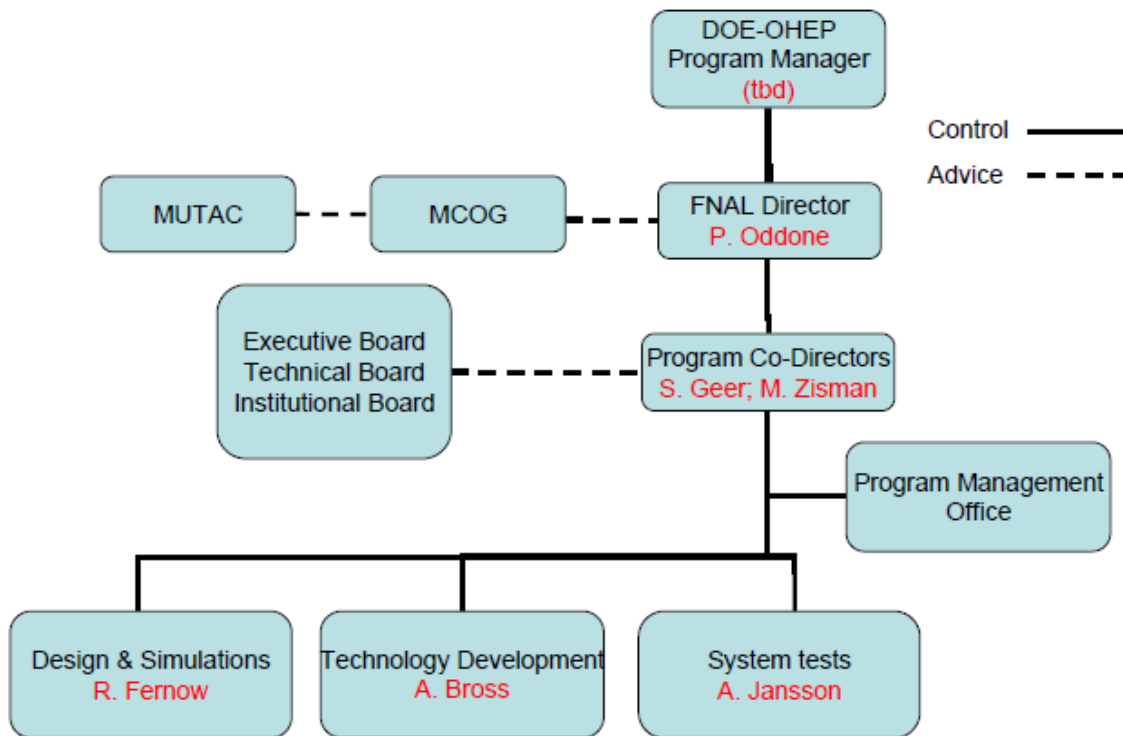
DOE-OHEP
Program Manager
(tbd)

Control

Advice

MUTAC

MCOG

FNAL Director
P. Oddone

Executive Board
Technical Board
Institutional Board

Program Co-Directors
S. Geer; M. Zisman

Program Management Office

Design & Simulations
R. Fernow

Technology Development
A. Bross

System tests
A. Jansson